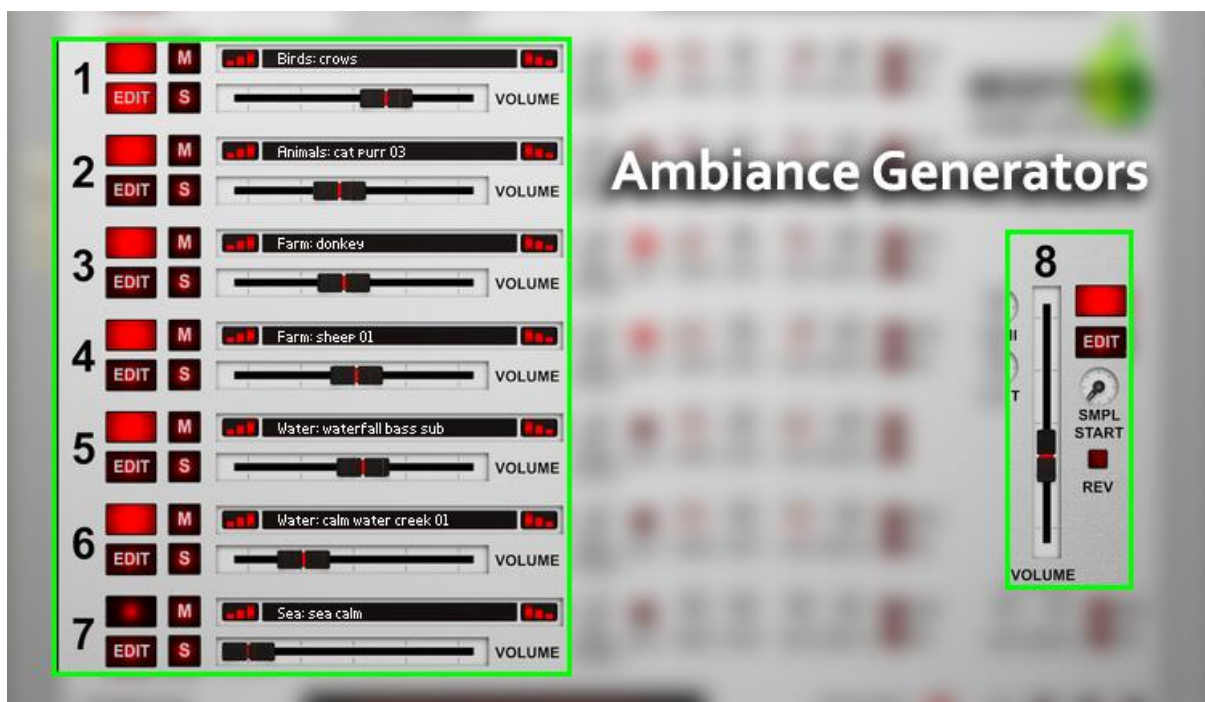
1
M
Birds: crows
EDIT
S
VOLUME

2
M
Animals: cat purr 03
EDIT
S
VOLUME

3
M
Farm: donkey
EDIT
S
VOLUME

4
M
Farm: sheep 01
EDIT
S
VOLUME

5
M
Water: waterfall bass sub
EDIT
S
VOLUME

6
M
Water: calm water creek 01
EDIT
S
VOLUME

7
M
Sea: sea calm
EDIT
S
VOLUME

Ambiance Generators

8
EDIT
SMPL START
REV
VOLUME